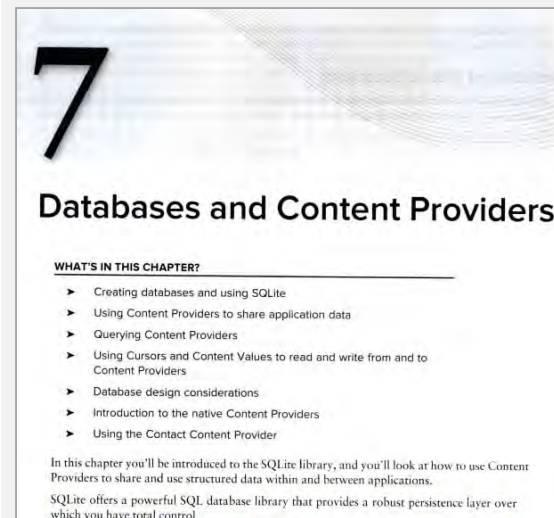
7

Databases and Content Providers

WHAT'S IN THIS CHAPTER?

➤ Creating databases and using SQLite
➤ Using Content Providers to share application data
➤ Querying Content Providers
➤ Using Cursors and Content Values to read and write from and to Content Providers
➤ Database design considerations
➤ Introduction to the native Content Providers
➤ Using the Contact Content Provider

In this chapter you'll be introduced to the SQLite library, and you'll look at how to use Content Providers to share and use structured data within and between applications.

SQLite offers a powerful SQL database library that provides a robust persistence layer over which you have total control.